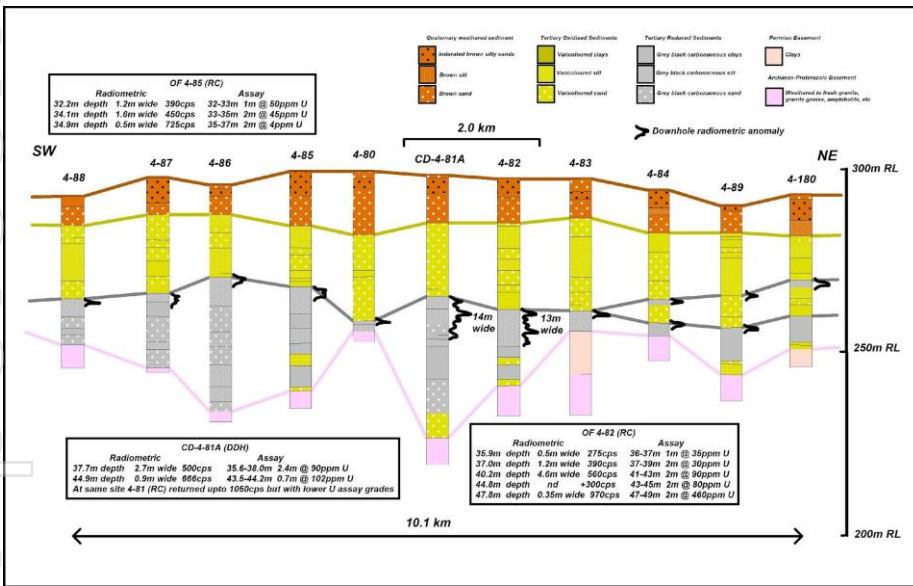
Quaternary weathered sediment
Indurated brown silty sands
Brown silt
Brown sand

Tertiary Oxidised Sediments
Variocoloured clays
Variocoloured silt
Variocoloured sand

Tertiary Reduced Sediments
Grey black carbonaceous clays
Grey black carbonaceous silt
Grey black carbonaceous sand

Permian Basement
Clays

Archaean-Proterozoic Basement
Weathered to fresh granite, granitic gneiss, amphibolite, etc

Downhole radiometric anomaly

OF 4-85 (RC)
| Radiometric | | | Assay |
|---|---|---|---|
| 32.2m depth | 1.2m wide | 390cps | 32-33m 1m @ 50ppm U |
| 34.1m depth | 1.6m wide | 450cps | 33-35m 2m @ 45ppm U |
| 34.9m depth | 0.5m wide | 725cps | 35-37m 2m @ 4ppm U |

2.0 km

SW
NE

4-88 4-87 4-86 4-85 4-80 CD-4-81A 4-82 4-83 4-84 4-89 4-180

300m RL
250m RL
200m RL

14m wide
13m wide

CD-4-81A (DDH)
| Radiometric | | | Assay |
|---|---|---|---|
| 37.7m depth | 2.7m wide | 500cps | 35.6-38.0m 2.4m @ 90ppm U |
| 44.9m depth | 0.9m wide | 666cps | 43.5-44.2m 0.7m @ 102ppm U |

At same site 4-81 (RC) returned upto 1050cps but with lower U assay grades

OF 4-82 (RC)
| Radiometric | | | Assay |
|---|---|---|---|
| 35.9m depth | 0.5m wide | 275cps | 36-37m 1m @ 35ppm U |
| 37.0m depth | 1.2m wide | 390cps | 37-39m 2m @ 30ppm U |
| 40.2m depth | 4.6m wide | 560cps | 41-43m 2m @ 90ppm U |
| 44.8m depth | nd | +300cps | 43-45m 2m @ 80ppm U |
| 47.8m depth | 0.35m wide | 970cps | 47-49m 2m @ 460ppm U |

10.1 km